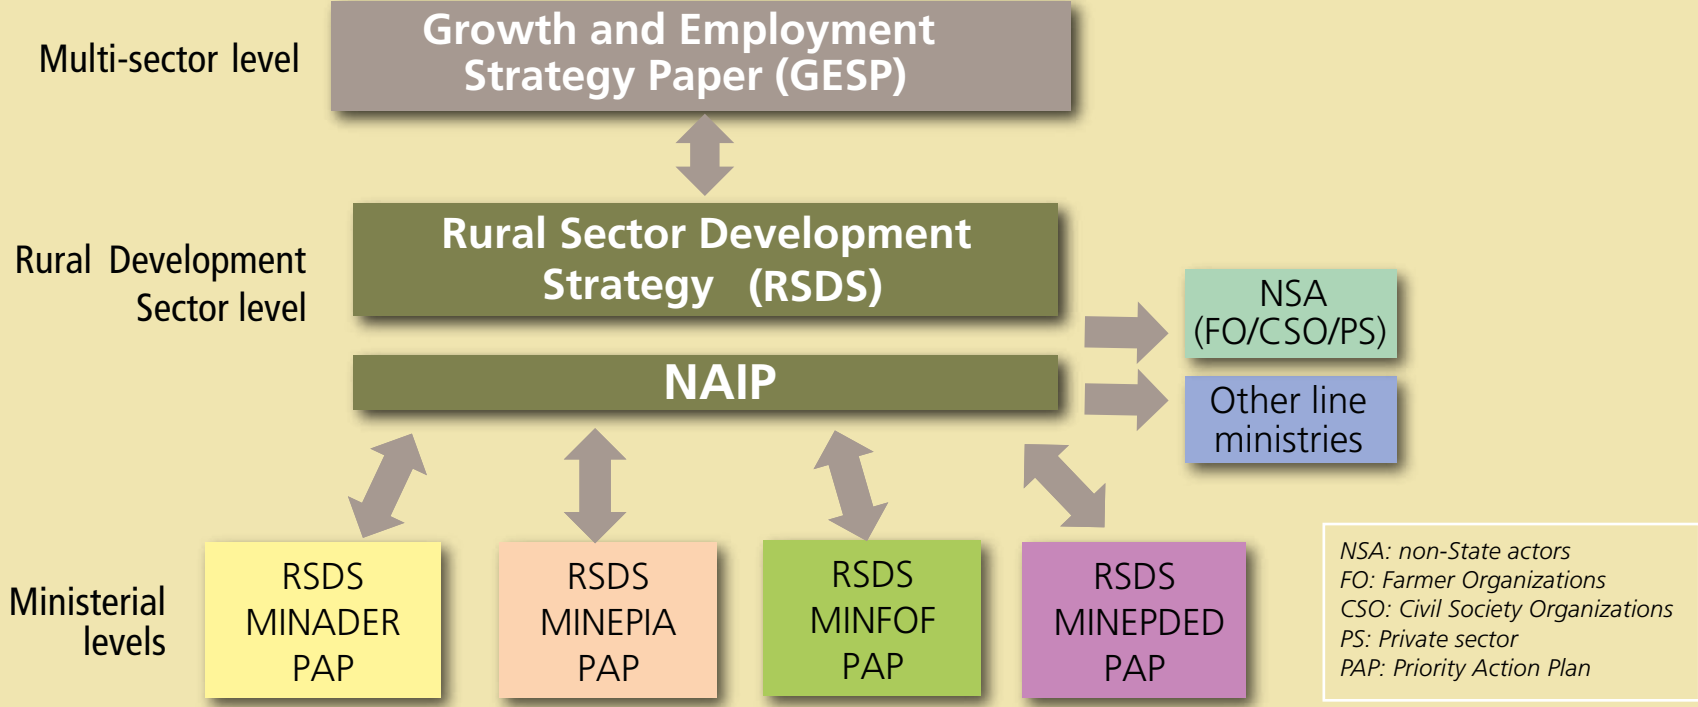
Multi-sector level

Growth and Employment Strategy Paper (GESP)

Rural Development Sector level

Rural Sector Development Strategy (RSDS)

NAIP

NSA (FO/CSO/PS)

Other line ministries

Ministerial levels

RSDS MINADER PAP

RSDS MINEPIA PAP

RSDS MINFOF PAP

RSDS MINEPDED PAP

NSA: non-State actors
FO: Farmer Organizations
CSO: Civil Society Organizations
PS: Private sector
PAP: Priority Action Plan